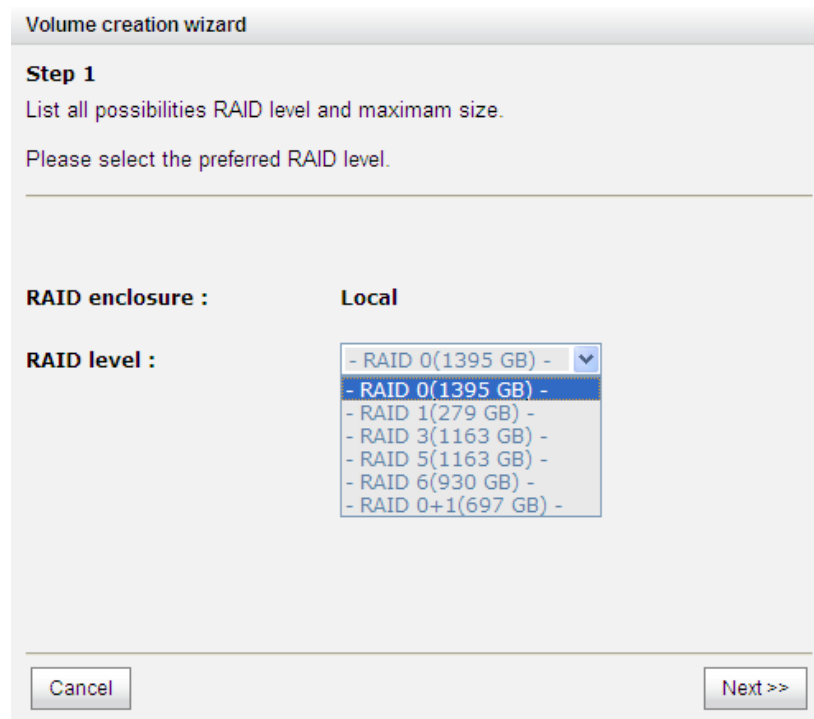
Volume creation wizard

Step 1

List all possibilities RAID level and maximam size.

Please select the preferred RAID level.

RAID enclosure : Local

RAID level : - RAID 0(1395 GB) -

- RAID 0(1395 GB) -
- RAID 1(279 GB) -
- RAID 3(1163 GB) -
- RAID 5(1163 GB) -
- RAID 6(930 GB) -
- RAID 0+1(697 GB) -

Cancel

Next >>